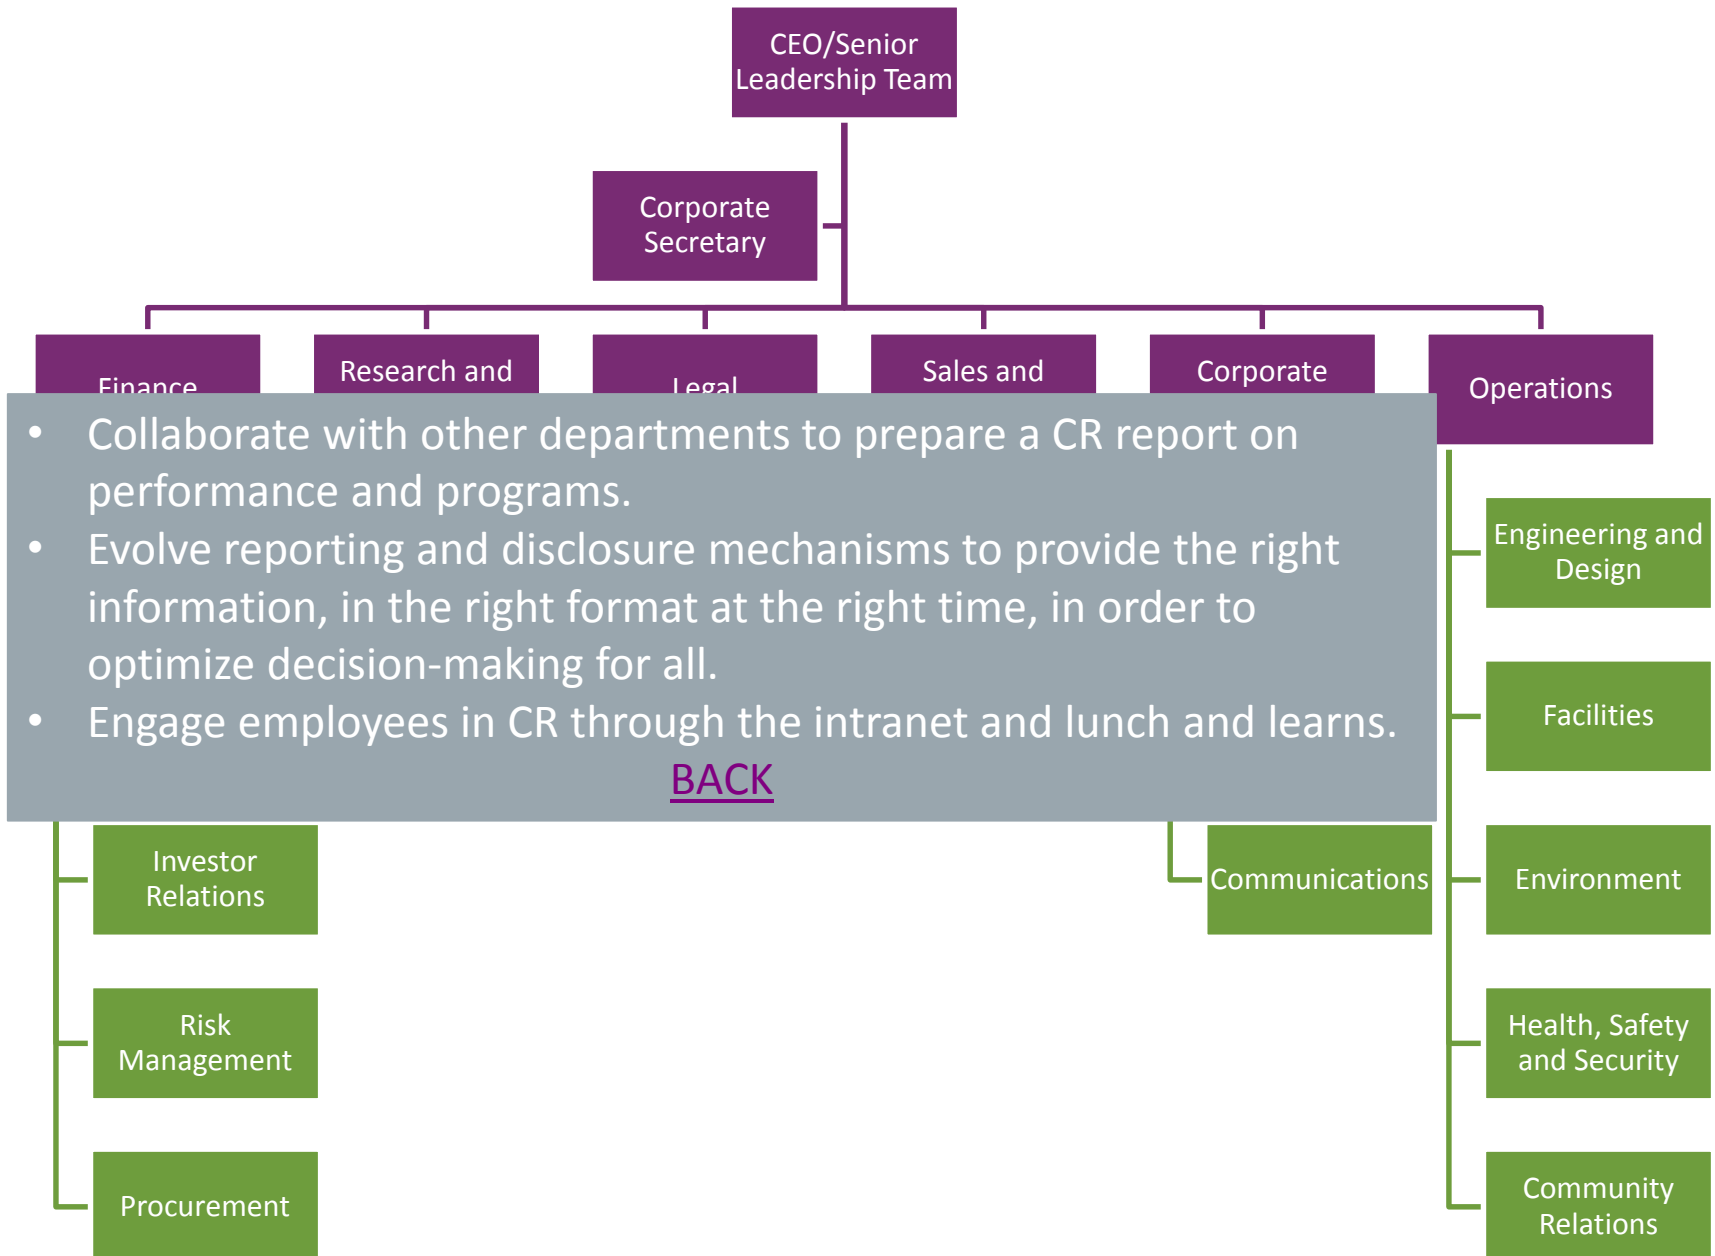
CEO/Senior Leadership Team

Corporate Secretary

Finance

Research and

Legal

Sales and

Corporate

Operations

• Collaborate with other departments to prepare a CR report on performance and programs.
• Evolve reporting and disclosure mechanisms to provide the right information, in the right format at the right time, in order to optimize decision-making for all.
• Engage employees in CR through the intranet and lunch and learns.

BACK

Engineering and Design

Facilities

Investor Relations

Communications

Environment

Risk Management

Health, Safety and Security

Procurement

Community Relations